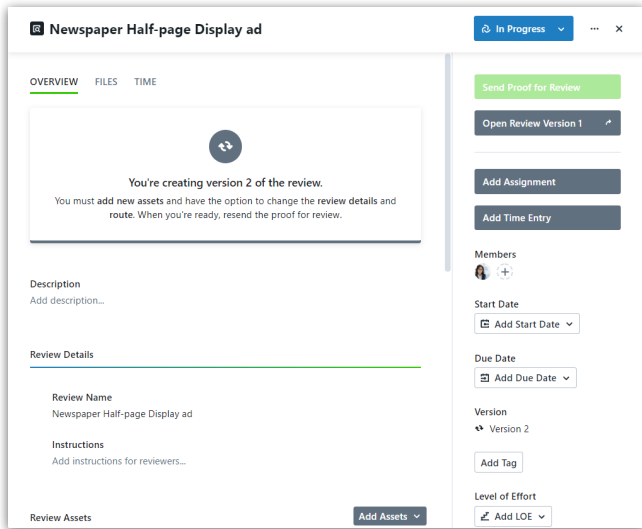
Newspaper Half-page Display ad

In Progress

OVERVIEW FILES TIME

You're creating version 2 of the review.

You must add new assets and have the option to change the review details and route. When you're ready, resend the proof for review.

Description
Add description...

Review Details

Review Name
Newspaper Half-page Display ad

Instructions
Add instructions for reviewers...

Review Assets

Add Assets

Send Proof for Review

Open Review Version 1

Add Assignment

Add Time Entry

Members

Start Date
Add Start Date

Due Date
Add Due Date

Version
Version 2

Add Tag

Level of Effort
Add LOE